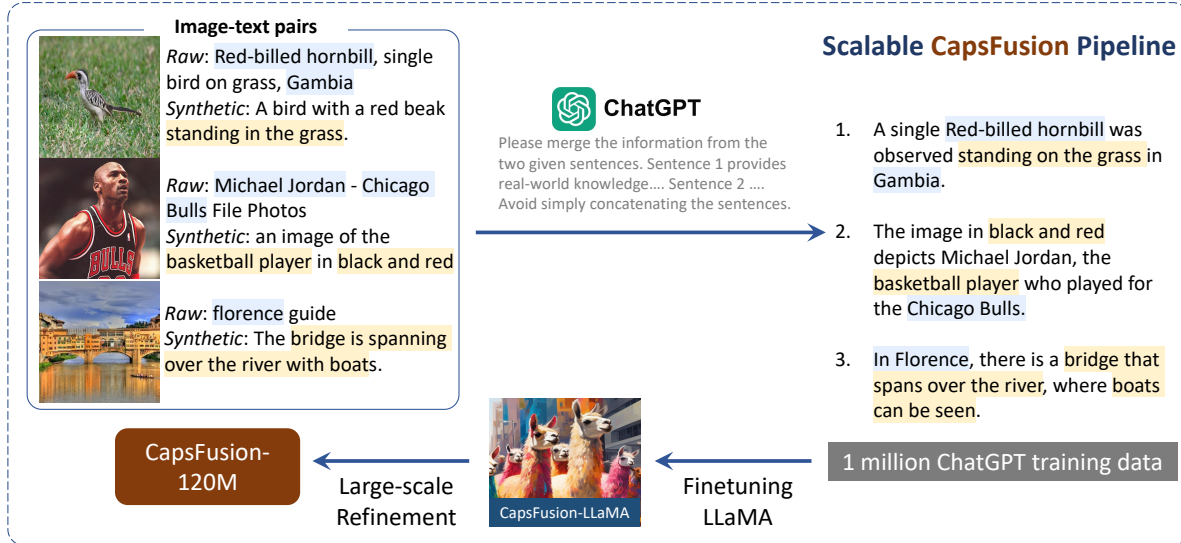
Image-text pairs

*Raw*: Red-billed hornbill, single bird on grass, Gambia
*Synthetic*: A bird with a red beak standing in the grass.

*Raw*: Michael Jordan - Chicago Bulls File Photos
*Synthetic*: an image of the basketball player in black and red

*Raw*: florence guide
*Synthetic*: The bridge is spanning over the river with boats.

Scalable CapsFusion Pipeline

ChatGPT

Please merge the information from the two given sentences. Sentence 1 provides real-world knowledge…. Sentence 2 …. Avoid simply concatenating the sentences.

1. A single Red-billed hornbill was observed standing on the grass in Gambia.

2. The image in black and red depicts Michael Jordan, the basketball player who played for the Chicago Bulls.

3. In Florence, there is a bridge that spans over the river, where boats can be seen.

1 million ChatGPT training data

Finetuning LLaMA

CapsFusion-LLaMA

Large-scale Refinement

CapsFusion-120M